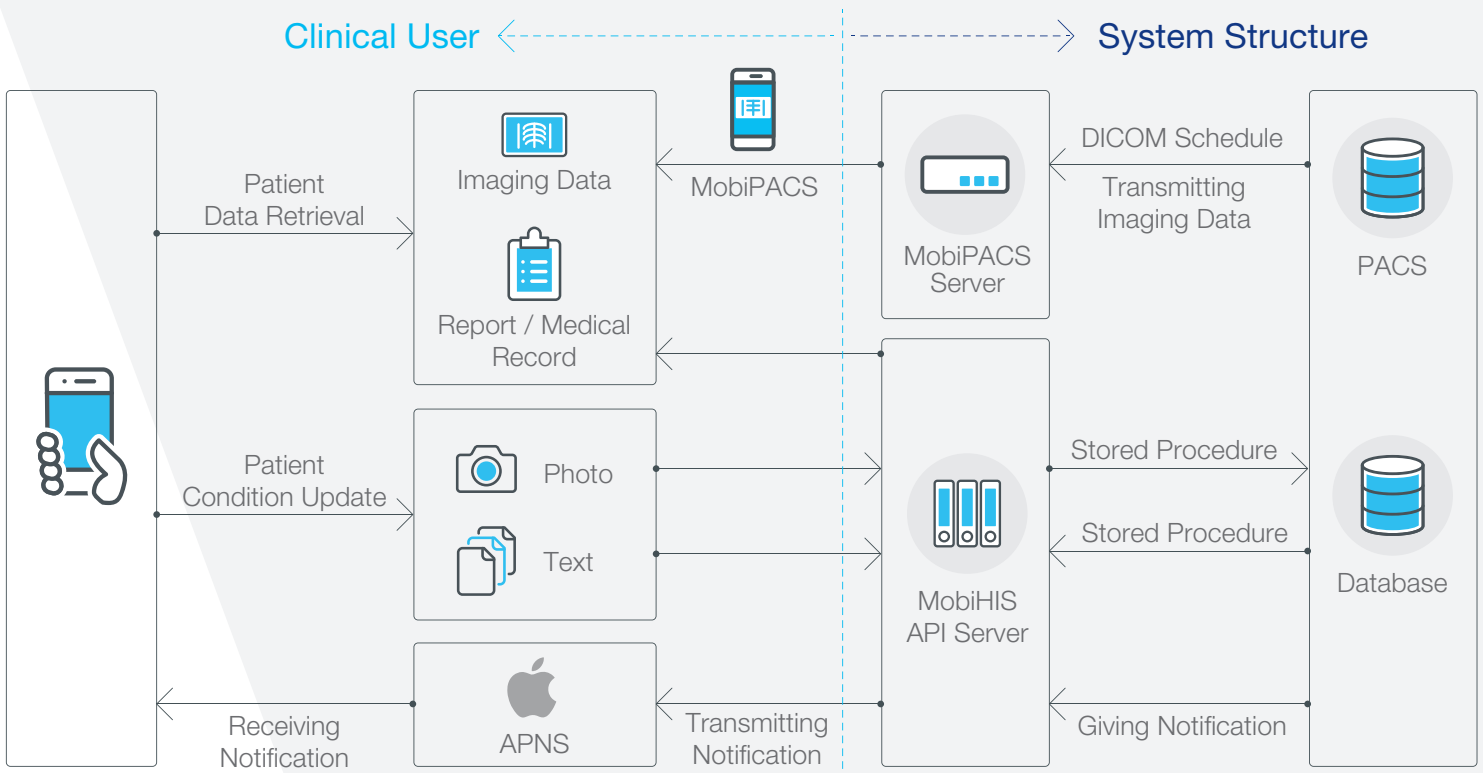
Clinical User

System Structure

Patient Data Retrieval

Imaging Data

Report / Medical Record

MobiPACS

MobiPACS Server

DICOM Schedule

Transmitting Imaging Data

PACS

Patient Condition Update

Photo

Text

Stored Procedure

Stored Procedure

MobiHIS API Server

Database

Receiving Notification

APNS

Transmitting Notification

Giving Notification